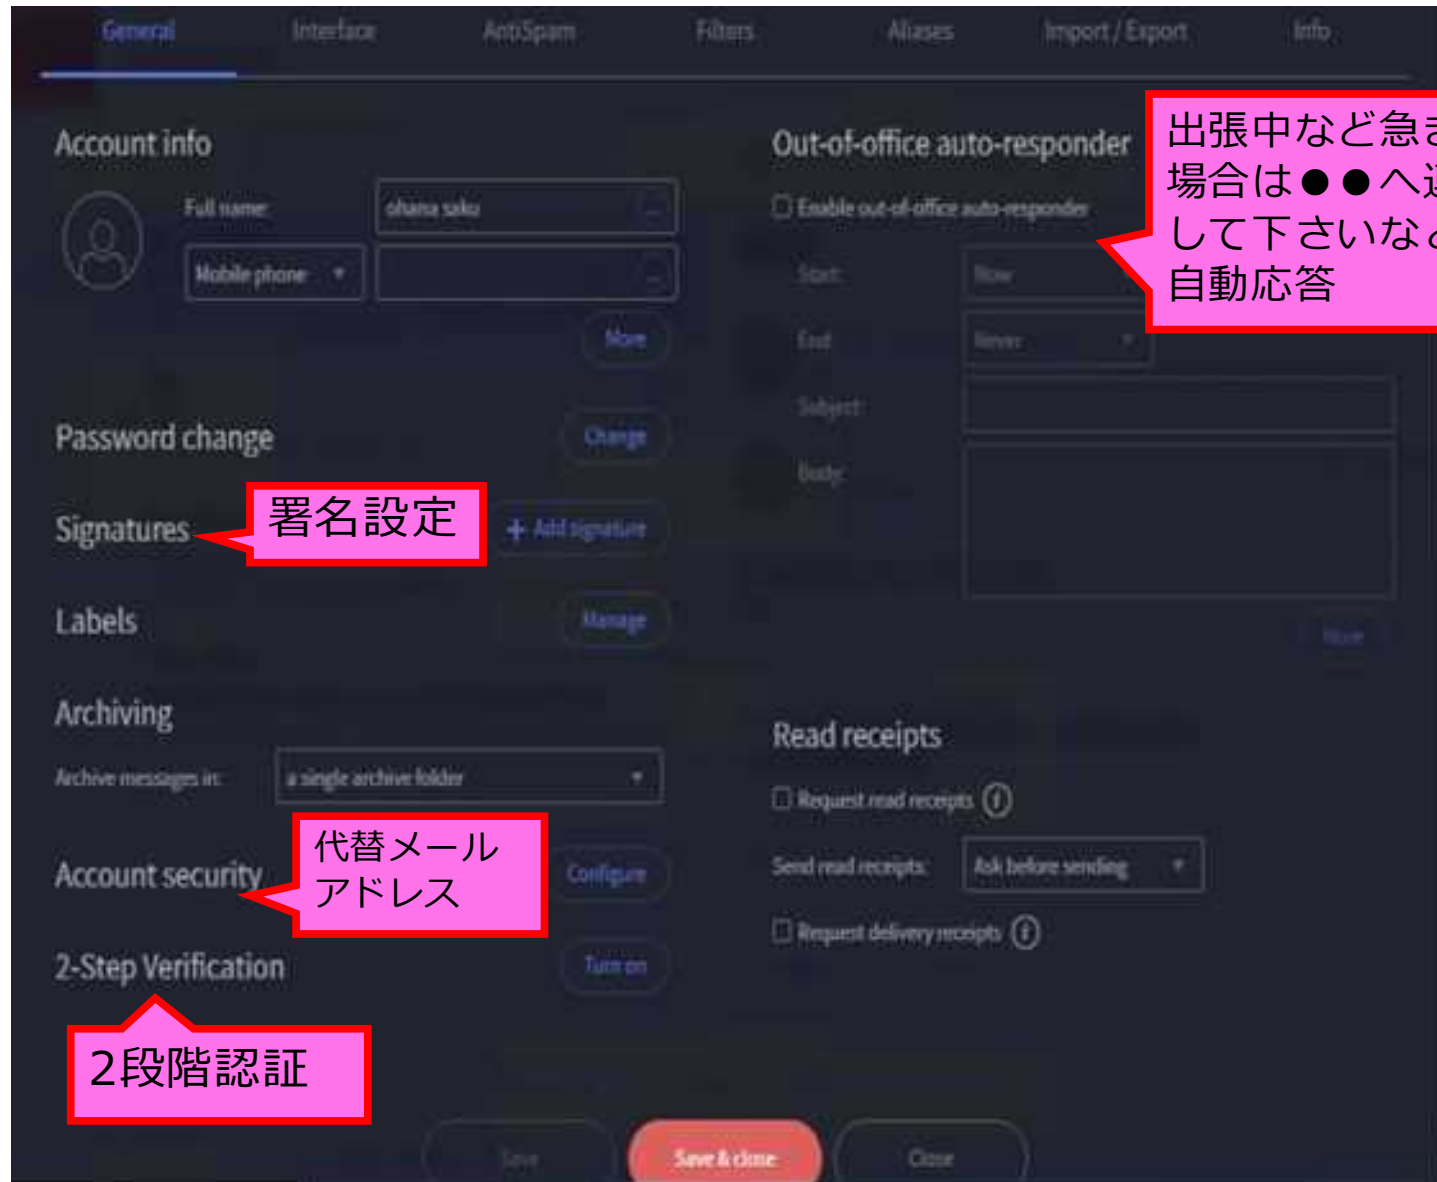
General Interface AntiSpam Filters Aliases Import / Export Info

Account info

Full name: ohana sako

Mobile phone

More

Password change Change

Signatures

署名設定

+ Add signature

Labels Manage

Archiving

Archive messages in: a single archive folder

Account security

代替メールアドレス

Configure

2-Step Verification Turn on

2段階認証

Out-of-office auto-responder

出張中など急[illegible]場合は●●へ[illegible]して下さいな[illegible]自動応答

Enable out-of-office auto-responder

Start: Now

End: Never

Subject:

Body:

More

Read receipts

Request read receipts

Send read receipts: Ask before sending

Request delivery receipts

Save Save & close Close